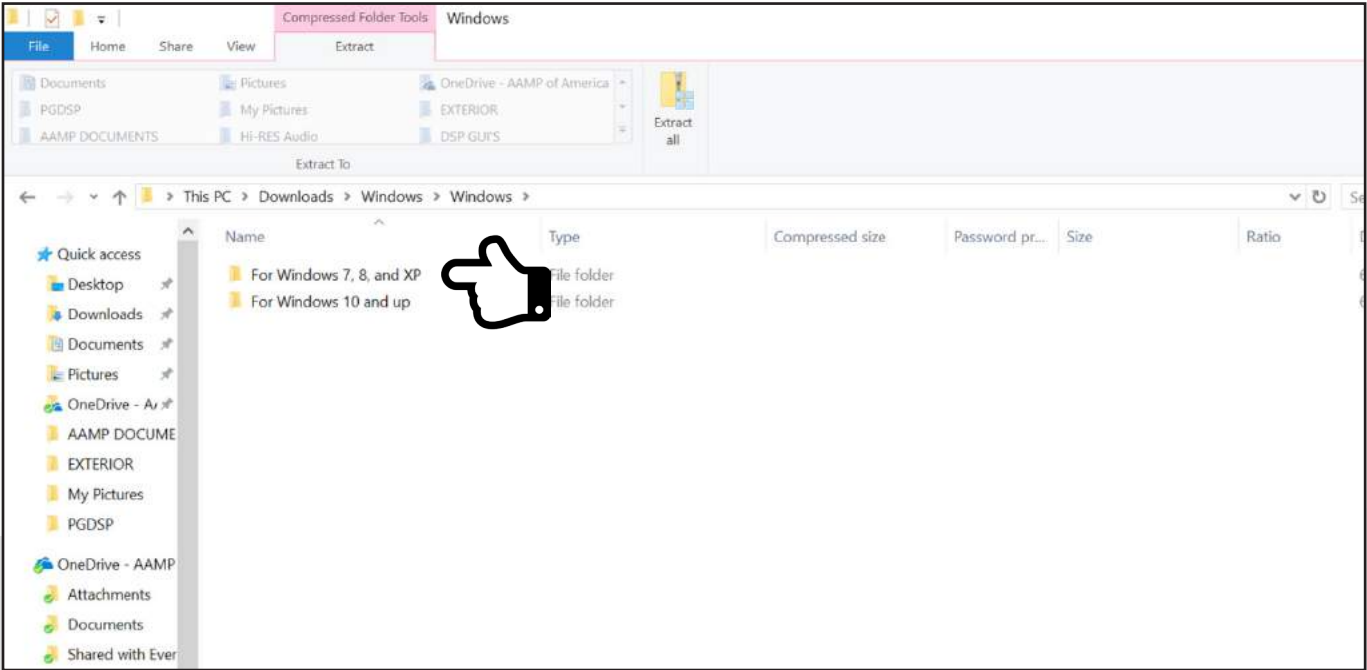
Compressed Folder Tools Windows

File Home Share View Extract

Documents
PGDSP
AAMP DOCUMENTS
Pictures
My Pictures
Hi-RES Audio
OneDrive - AAMP of America
EXTERIOR
DSP GUI'S
Extract To

Extract all

This PC > Downloads > Windows > Windows >

Se

| Name | Type | Compressed size | Password pr... | Size | Ratio |
|---|---|---|---|---|---|
| For Windows 7, 8, and XP | File folder | | | | |
| For Windows 10 and up | File folder | | | | |

Quick access
Desktop
Downloads
Documents
Pictures
OneDrive - A
AAMP DOCUME
EXTERIOR
My Pictures
PGDSP
OneDrive - AAMP
Attachments
Documents
Shared with Ever